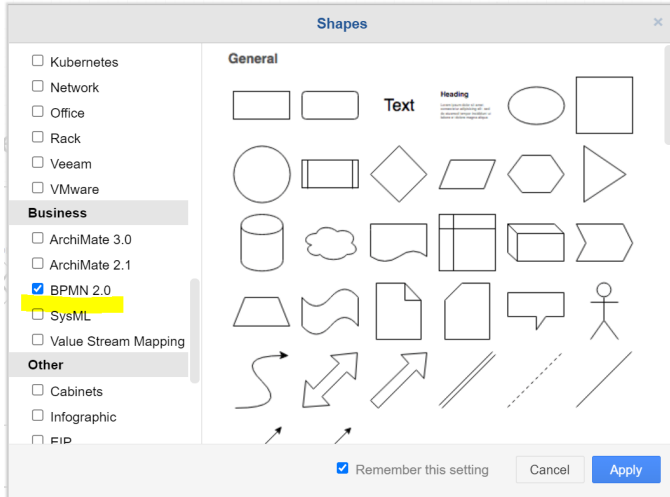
Shapes

×

Kubernetes
Network
Office
Rack
Veeam
VMware

Business

ArchiMate 3.0
ArchiMate 2.1
BPMN 2.0
SysML
Value Stream Mapping

Other

Cabinets
Infographic
EIP

General

Text

Heading
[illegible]

Remember this setting

Cancel

Apply